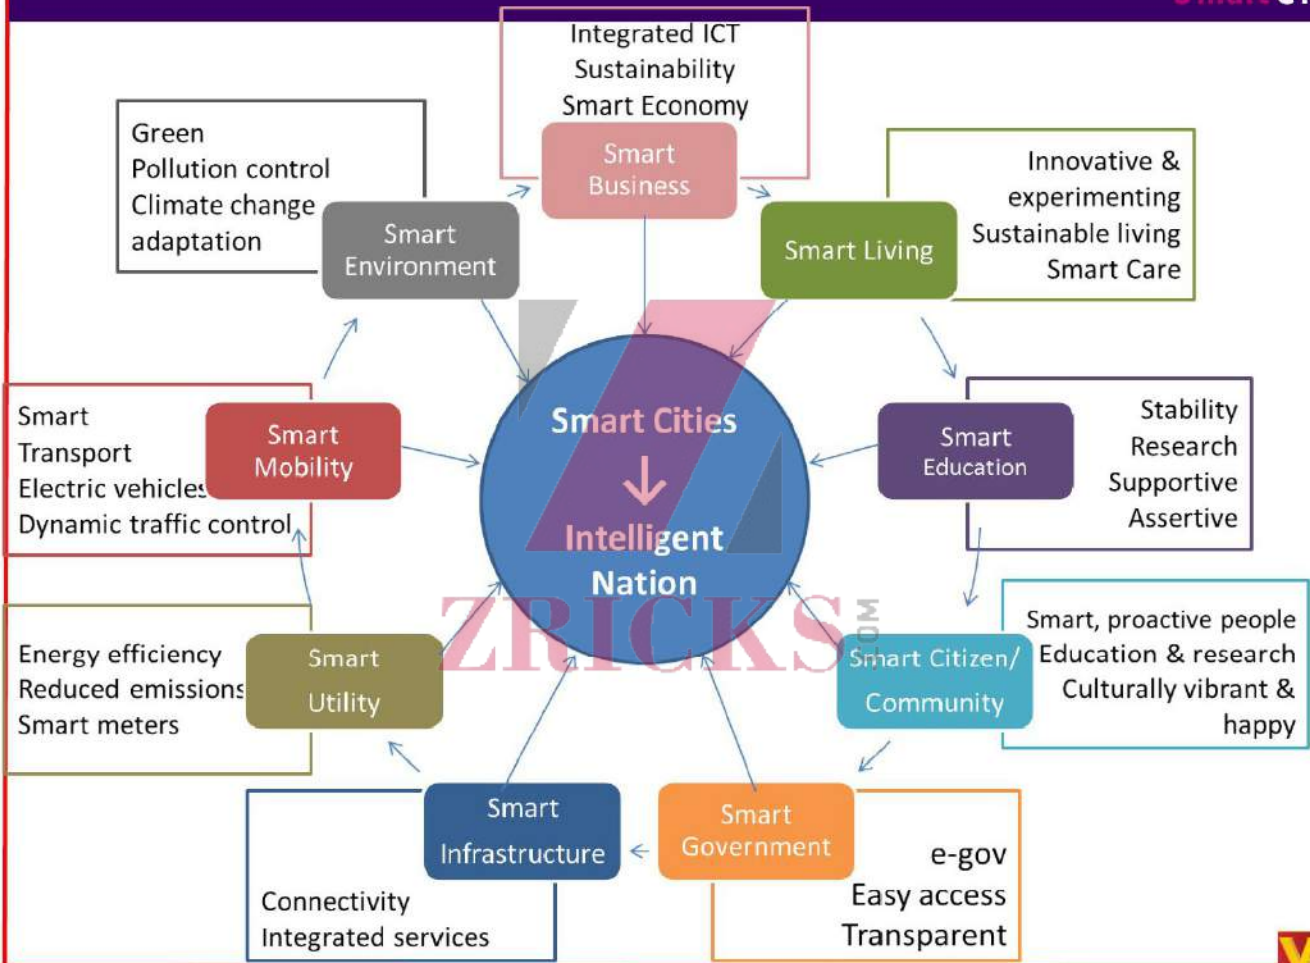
Integrated ICT
Sustainability
Smart Economy

Smart Business

Green
Pollution control
Climate change adaptation

Smart Environment

Smart Living

Innovative & experimenting
Sustainable living
Smart Care

Smart Transport
Electric vehicles
Dynamic traffic control

Smart Mobility

Smart Cities
↓
Intelligent Nation

Smart Education

Stability
Research
Supportive
Assertive

Energy efficiency
Reduced emissions
Smart meters

Smart Utility

Smart Citizen/ Community

Smart, proactive people
Education & research
Culturally vibrant & happy

Smart Infrastructure

Connectivity
Integrated services

Smart Government

e-gov
Easy access
Transparent

ZRICKS.COM